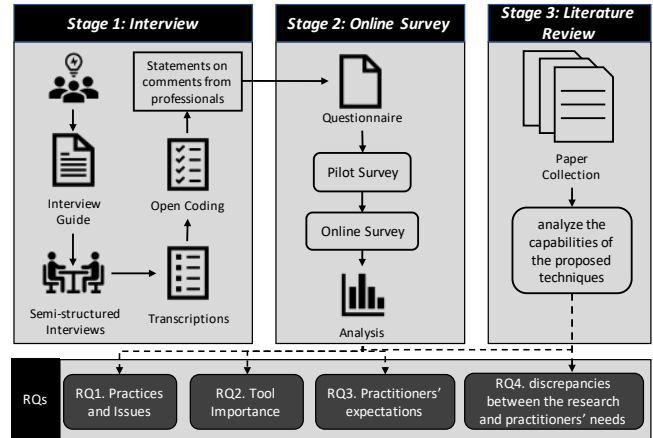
Stage 1: Interview

Interview Guide

Semi-structured Interviews

Transcriptions

Open Coding

Statements on comments from professionals

Stage 2: Online Survey

Questionnaire

Pilot Survey

Online Survey

Analysis

Stage 3: Literature Review

Paper Collection

analyze the capabilities of the proposed techniques

RQs

RQ1. Practices and Issues

RQ2. Tool Importance

RQ3. Practitioners' expectations

RQ4. discrepancies between the research and practitioners' needs